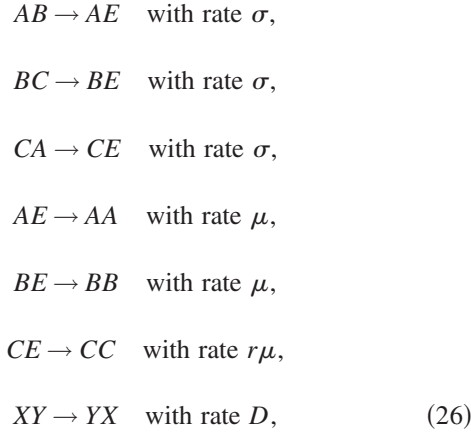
$AB \to AE$ with rate $\sigma$,

$BC \to BE$ with rate $\sigma$,

$CA \to CE$ with rate $\sigma$,

$AE \to AA$ with rate $\mu$,

$BE \to BB$ with rate $\mu$,

$CE \to CC$ with rate $r\mu$,

$XY \to YX$ with rate $D$, (26)